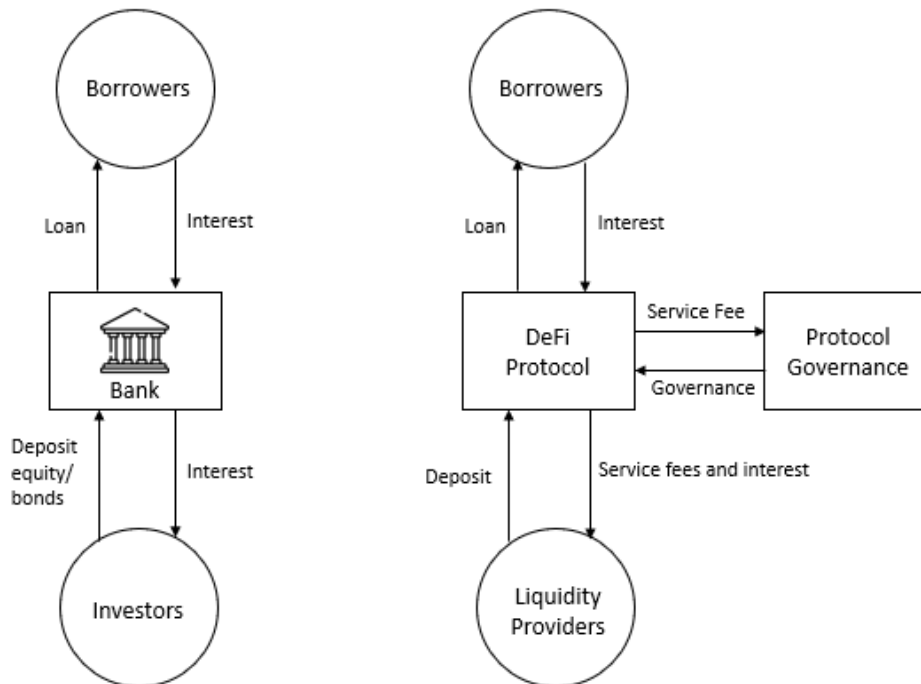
Borrowers

Loan

Interest

Bank

Deposit equity/ bonds

Interest

Investors

Borrowers

Loan

Interest

DeFi Protocol

Service Fee

Governance

Protocol Governance

Deposit

Service fees and interest

Liquidity Providers